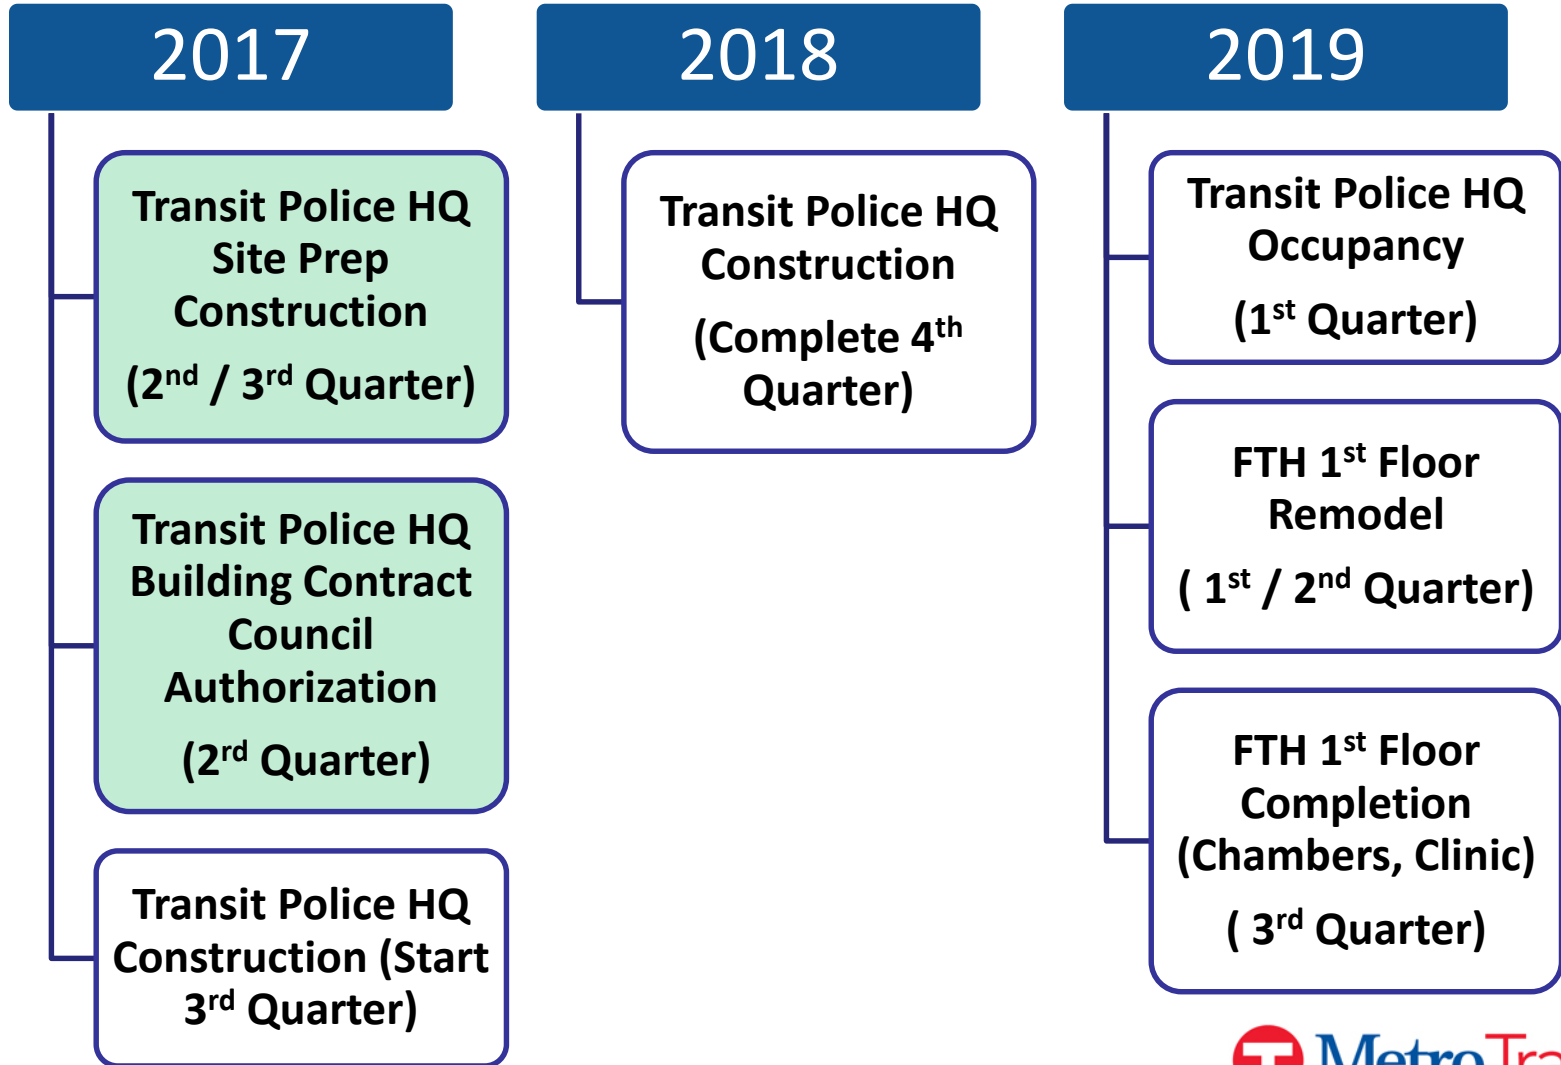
2017

Transit Police HQ Site Prep Construction

(2$^{nd}$ / 3$^{rd}$ Quarter)

Transit Police HQ Building Contract Council Authorization

(2$^{rd}$ Quarter)

Transit Police HQ Construction (Start 3$^{rd}$ Quarter)

2018

Transit Police HQ Construction

(Complete 4$^{th}$ Quarter)

2019

Transit Police HQ Occupancy

(1$^{st}$ Quarter)

FTH 1$^{st}$ Floor Remodel

( 1$^{st}$ / 2$^{nd}$ Quarter)

FTH 1$^{st}$ Floor Completion (Chambers, Clinic)

( 3$^{rd}$ Quarter)

MetroTra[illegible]